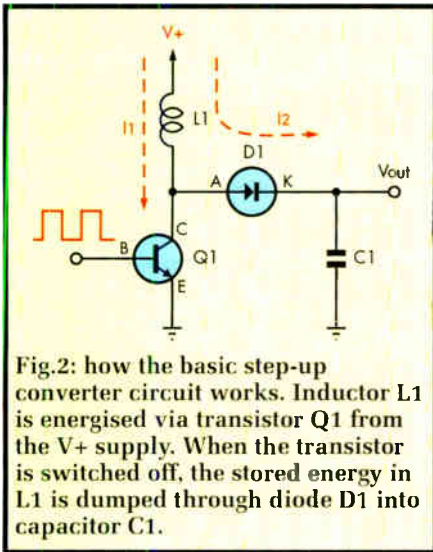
V+

I1

L1

I2

D1

A

K

Vout

C

B

Q1

E

C1

Fig.2: how the basic step-up converter circuit works. Inductor L1 is energised via transistor Q1 from the V+ supply. When the transistor is switched off, the stored energy in L1 is dumped through diode D1 into capacitor C1.